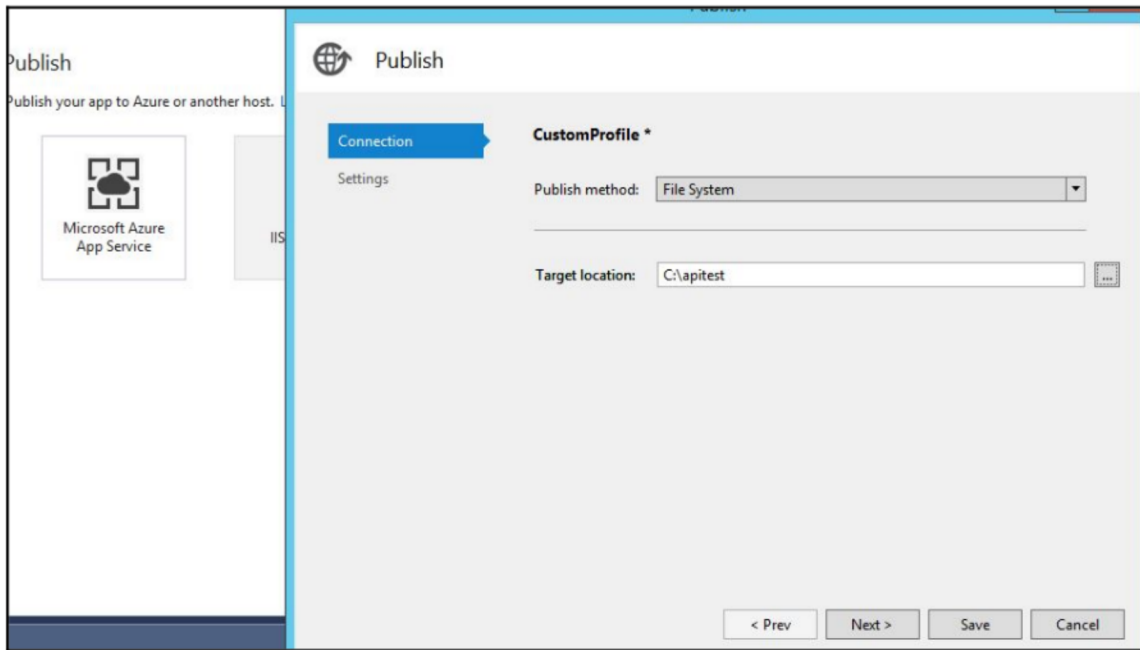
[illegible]

ublish

ublish your app to Azure or another host. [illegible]

Microsoft Azure App Service

IIS

Publish

Connection

Settings

CustomProfile *

Publish method: File System

Target location: C:\apitest

...

< Prev

Next >

Save

Cancel